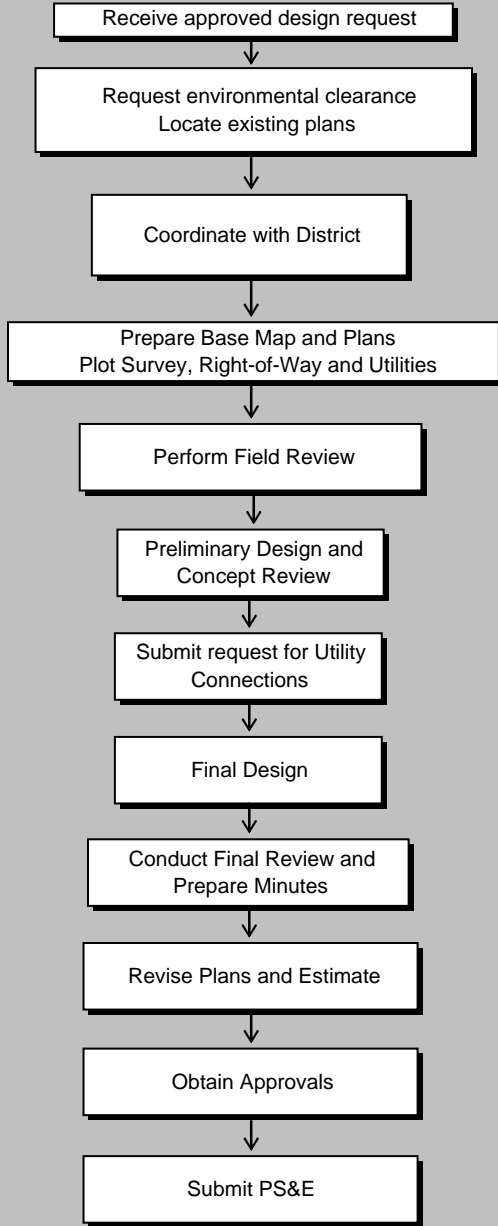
Receive approved design request

Request environmental clearance
Locate existing plans

Coordinate with District

Prepare Base Map and Plans
Plot Survey, Right-of-Way and Utilities

Perform Field Review

Preliminary Design and Concept Review

Submit request for Utility Connections

Final Design

Conduct Final Review and Prepare Minutes

Revise Plans and Estimate

Obtain Approvals

Submit PS&E